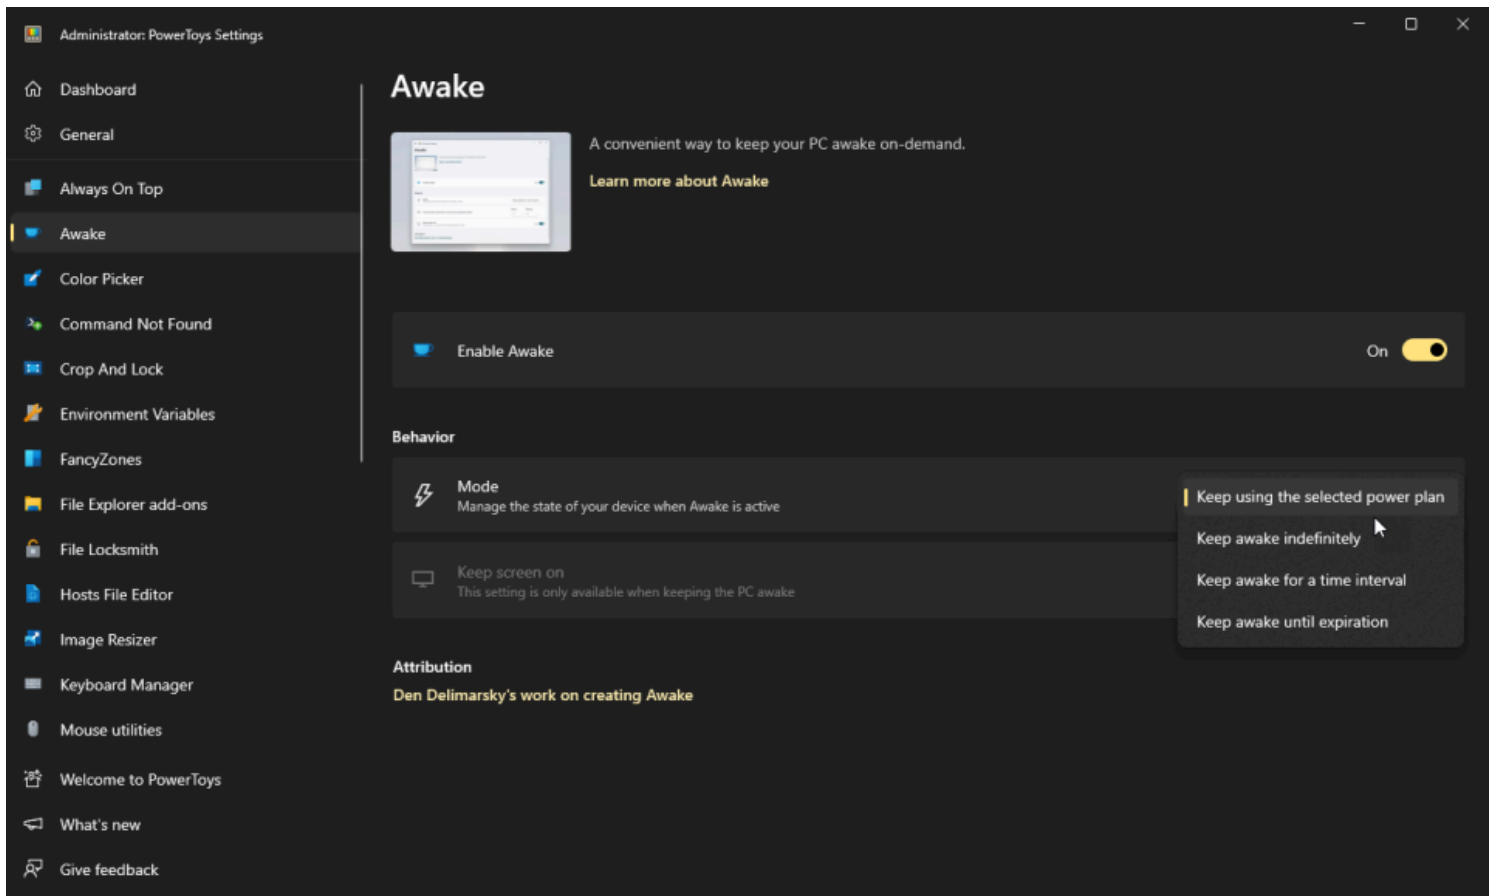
Administrator: PowerToys Settings

Dashboard
General
Always On Top
Awake
Color Picker
Command Not Found
Crop And Lock
Environment Variables
FancyZones
File Explorer add-ons
File Locksmith
Hosts File Editor
Image Resizer
Keyboard Manager
Mouse utilities
Welcome to PowerToys
What's new
Give feedback

Awake

A convenient way to keep your PC awake on-demand.

Learn more about Awake

Enable Awake
On

Behavior

Mode
Manage the state of your device when Awake is active

Keep using the selected power plan
Keep awake indefinitely
Keep awake for a time interval
Keep awake until expiration

Keep screen on
This setting is only available when keeping the PC awake

Attribution
Den Delimarsky's work on creating Awake